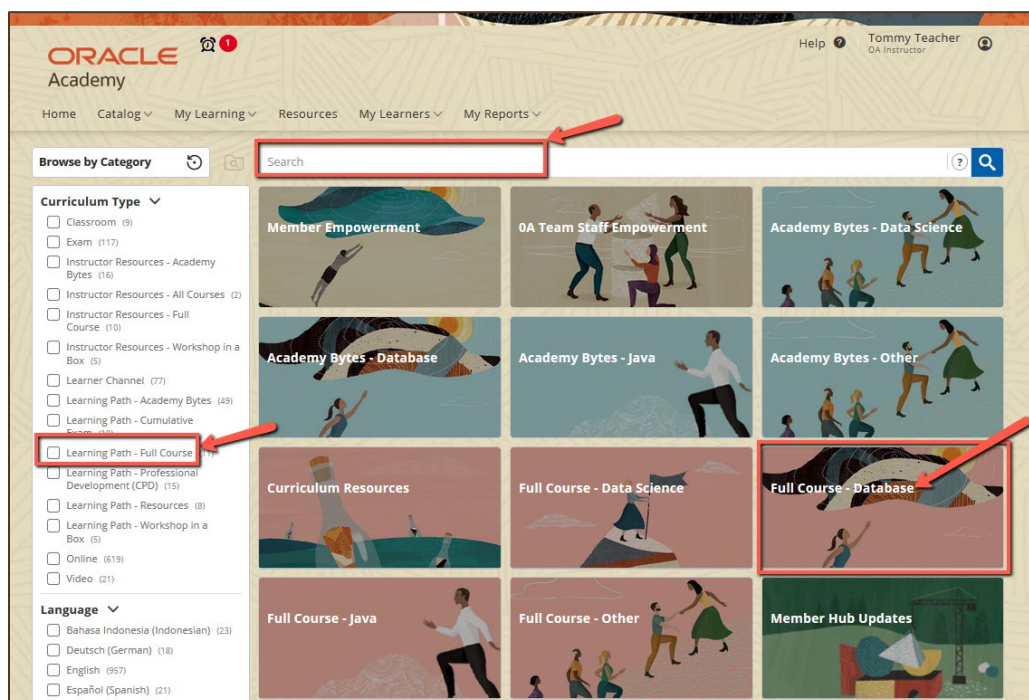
ORACLE
Academy

1

Help

Tommy Teacher
OA Instructor

Home Catalog My Learning Resources My Learners My Reports

Browse by Category

Search

Curriculum Type
Classroom (9)
Exam (117)
Instructor Resources - Academy Bytes (16)
Instructor Resources - All Courses (2)
Instructor Resources - Full Course (10)
Instructor Resources - Workshop in a Box (5)
Learner Channel (77)
Learning Path - Academy Bytes (49)
Learning Path - Cumulative Exam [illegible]
Learning Path - Full Course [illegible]
Learning Path - Professional Development (CPD) (15)
Learning Path - Resources (8)
Learning Path - Workshop in a Box (5)
Online (619)
Video (21)

Language
Bahasa Indonesia (Indonesian) (23)
Deutsch (German) (18)
English (957)
Español (Spanish) (21)

Member Empowerment
OA Team Staff Empowerment
Academy Bytes - Data Science
Academy Bytes - Database
Academy Bytes - Java
Academy Bytes - Other
Curriculum Resources
Full Course - Data Science
Full Course - Database
Full Course - Java
Full Course - Other
Member Hub Updates